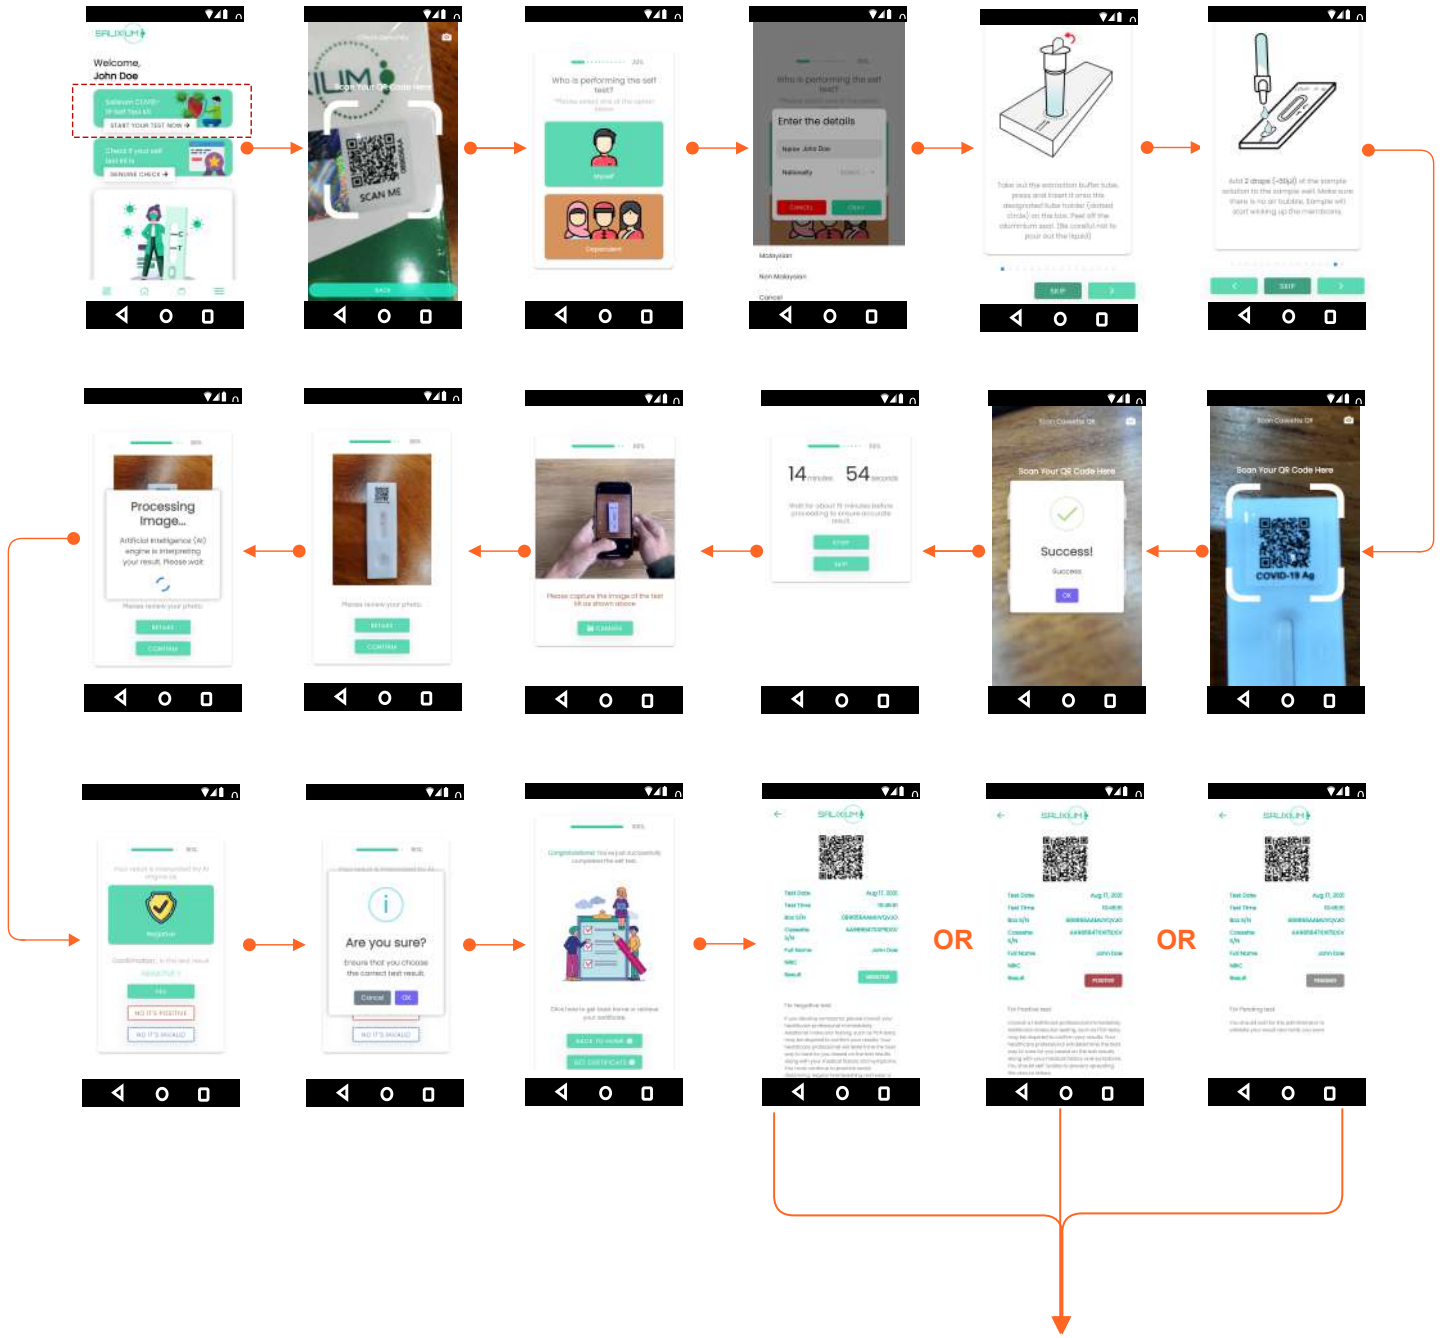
SALIXIUM

Welcome,
John Doe

START YOUR TEST NOW

GENUINE CHECK

SCAN ME

BACK

Who is performing the self test?

Myself

Dependent

Enter the details

Name John Doe

Nationality

CANCEL

OKAY

Malaysian

Non Malaysian

Cancel

SKIP

SKIP

Processing image...

Artificial Intelligence (AI) engine is interpreting your result. Please wait

Please review your photo

RETAKE

CONFIRM

Please review your photo

RETAKE

CONFIRM

Please capture the image of the test kit as shown above

CAMERA

14 minutes 54 seconds

STOP

SKIP

Scan Your QR Code Here

Success!

Success

OK

Scan Your QR Code Here

COVID-19 Ag

Negative

YES

NO IT'S POSITIVE

NO IT'S INVALID

Are you sure?

Ensure that you choose the correct test result.

Cancel

OK

NO IT'S INVALID

BACK TO HOME

GET CERTIFICATE

SALIXIUM

NEGATIVE

OR

SALIXIUM

POSITIVE

OR

SALIXIUM

PENDING